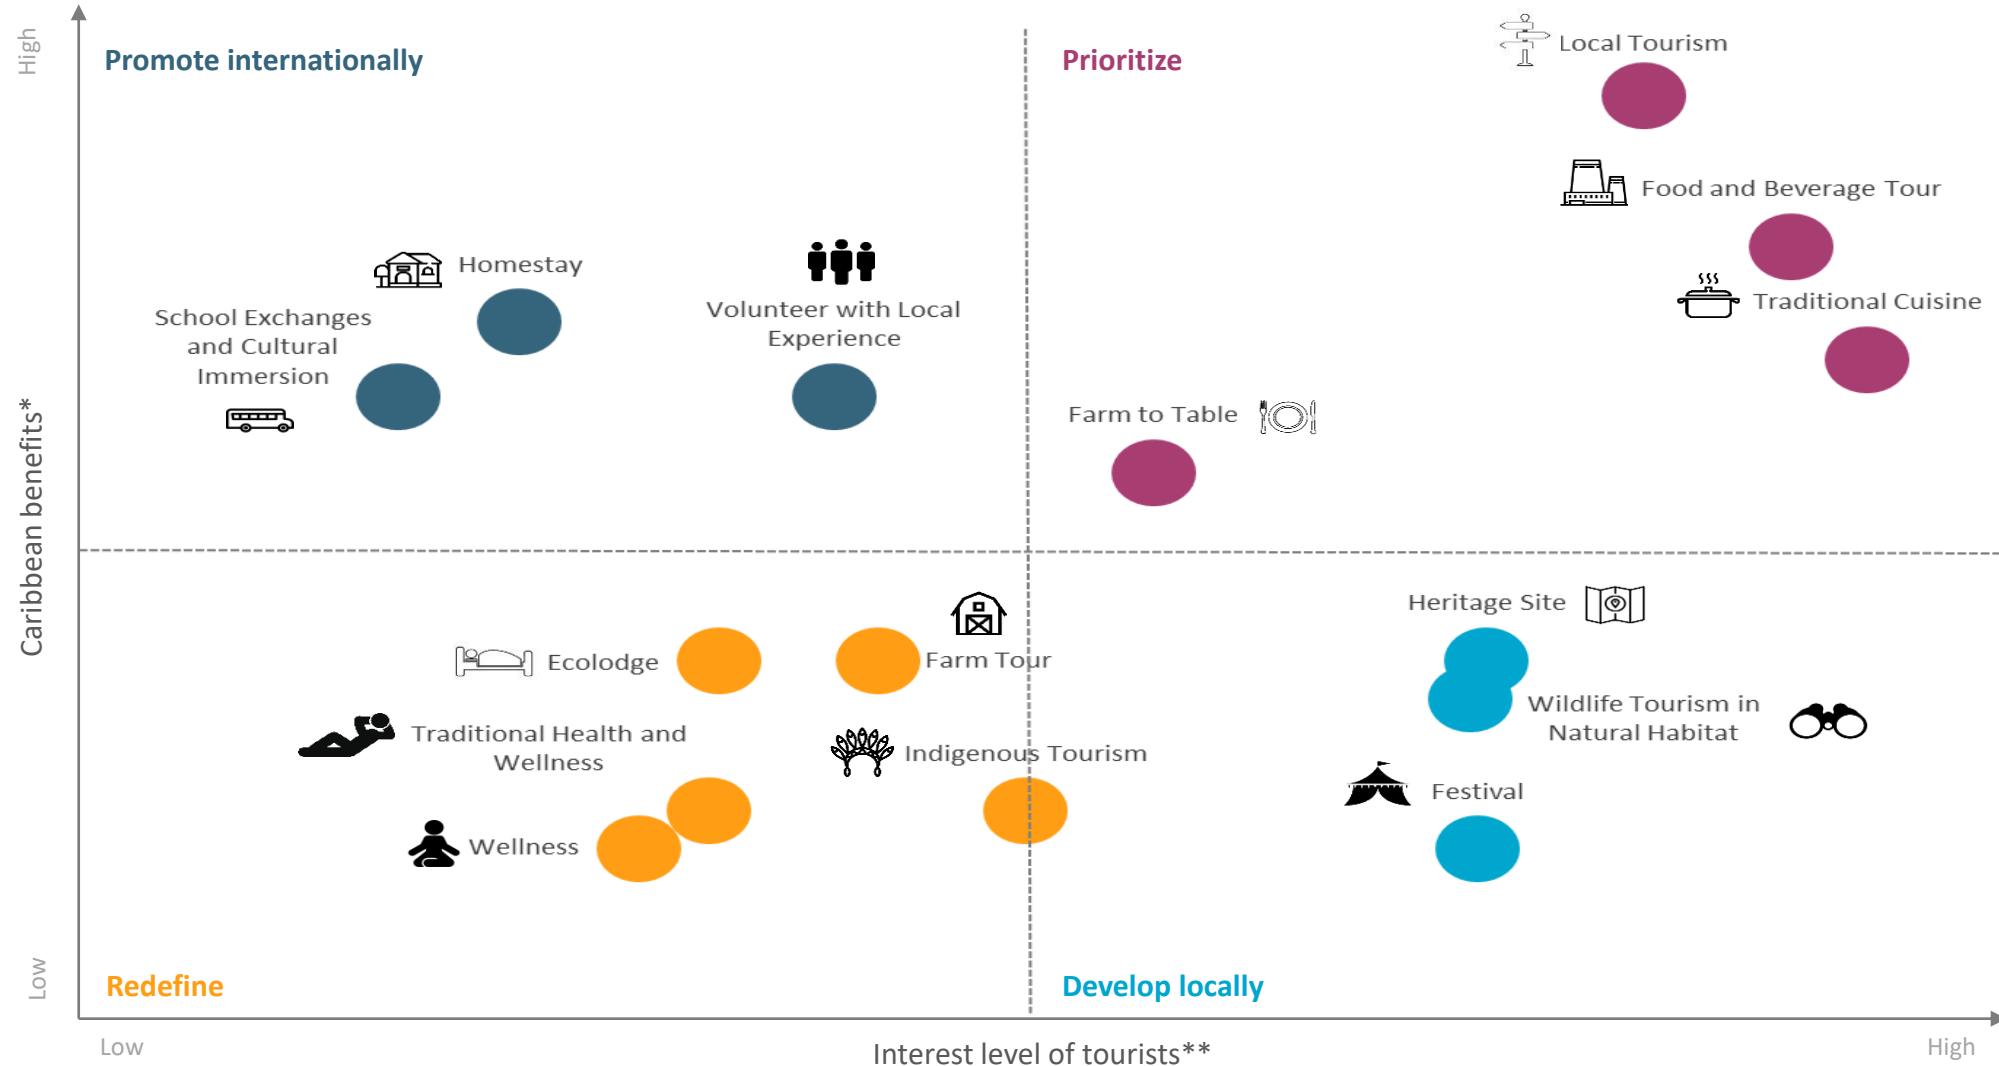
High

Caribbean benefits*

Low

Promote internationally

Prioritize

Local Tourism

Food and Beverage Tour

Homestay

Volunteer with Local Experience

Traditional Cuisine

School Exchanges and Cultural Immersion

Farm to Table

Heritage Site

Ecolodge

Farm Tour

Wildlife Tourism in Natural Habitat

Traditional Health and Wellness

Indigenous Tourism

Festival

Wellness

Redefine

Develop locally

Low

Interest level of tourists**

High